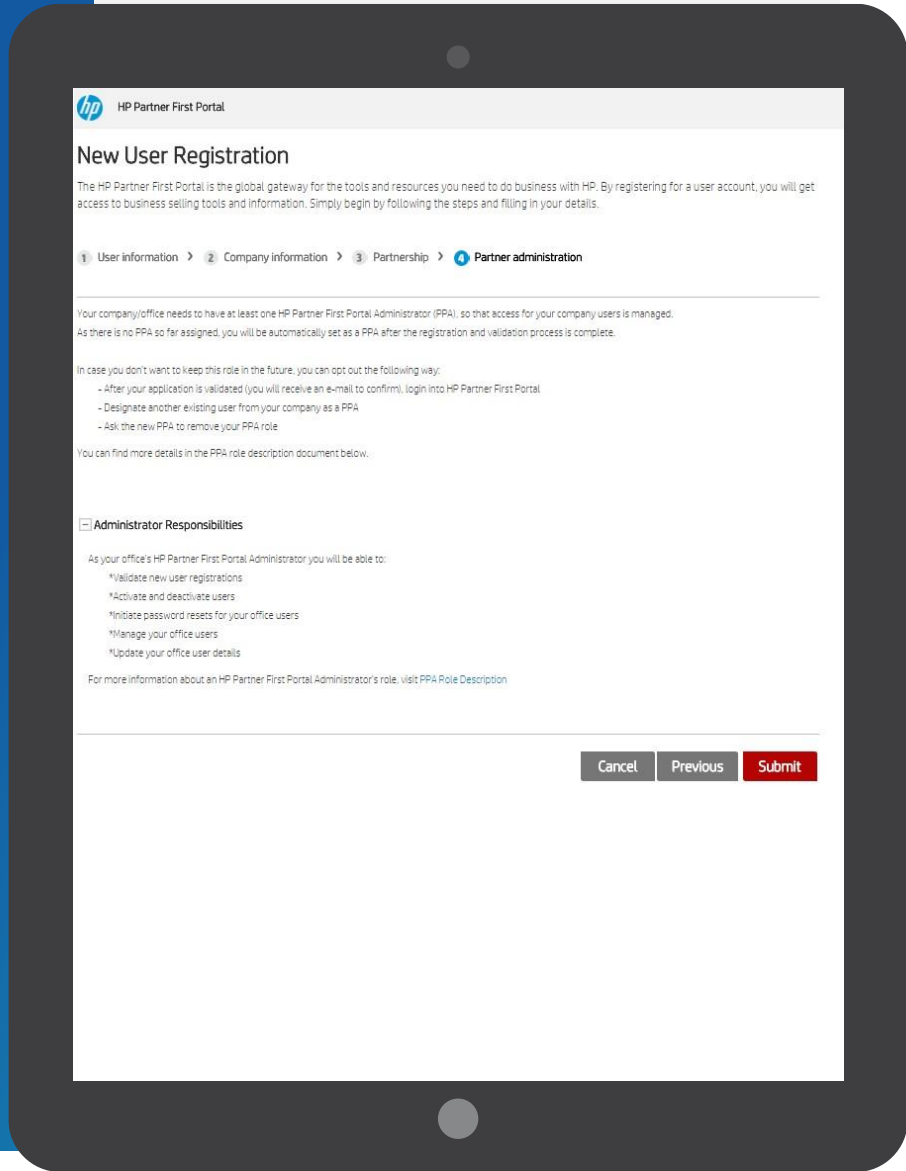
hp HP Partner First Portal

New User Registration

The HP Partner First Portal is the global gateway for the tools and resources you need to do business with HP. By registering for a user account, you will get access to business selling tools and information. Simply begin by following the steps and filling in your details.

1 User information › 2 Company information › 3 Partnership › 4 Partner administration

Your company/office needs to have at least one HP Partner First Portal Administrator (PPA), so that access for your company users is managed.
As there is no PPA so far assigned, you will be automatically set as a PPA after the registration and validation process is complete.

In case you don't want to keep this role in the future, you can opt out the following way:
- After your application is validated (you will receive an e-mail to confirm), login into HP Partner First Portal
- Designate another existing user from your company as a PPA
- Ask the new PPA to remove your PPA role

You can find more details in the PPA role description document below.

− Administrator Responsibilities

As your office's HP Partner First Portal Administrator you will be able to:
*Validate new user registrations
*Activate and deactivate users
*Initiate password resets for your office users
*Manage your office users
*Update your office user details

For more information about an HP Partner First Portal Administrator's role, visit PPA Role Description

Cancel Previous Submit